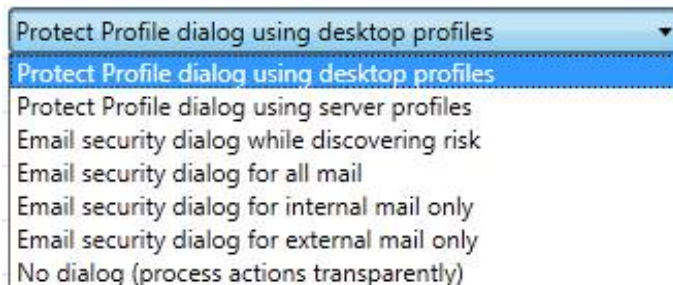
Protect Profile dialog using desktop profiles

Protect Profile dialog using desktop profiles
Protect Profile dialog using server profiles
Email security dialog while discovering risk
Email security dialog for all mail
Email security dialog for internal mail only
Email security dialog for external mail only
No dialog (process actions transparently)